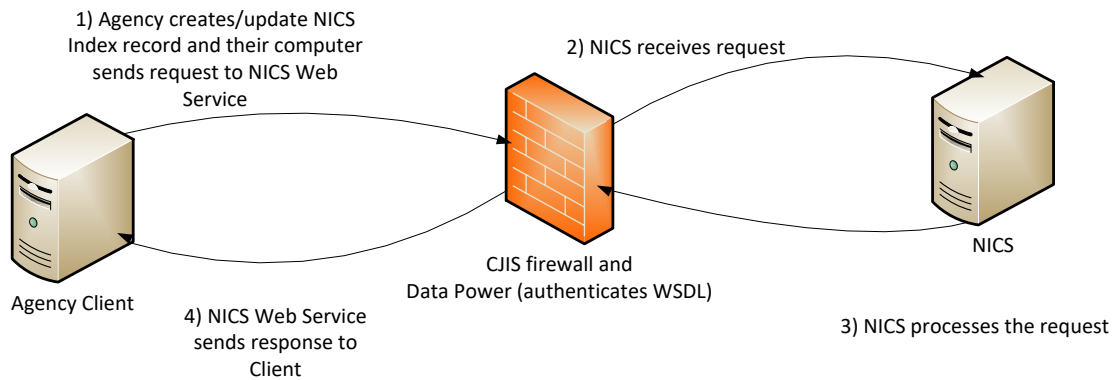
1) Agency creates/update NICS Index record and their computer sends request to NICS Web Service

2) NICS receives request

Agency Client

CJIS firewall and Data Power (authenticates WSDL)

NICS

4) NICS Web Service sends response to Client

3) NICS processes the request